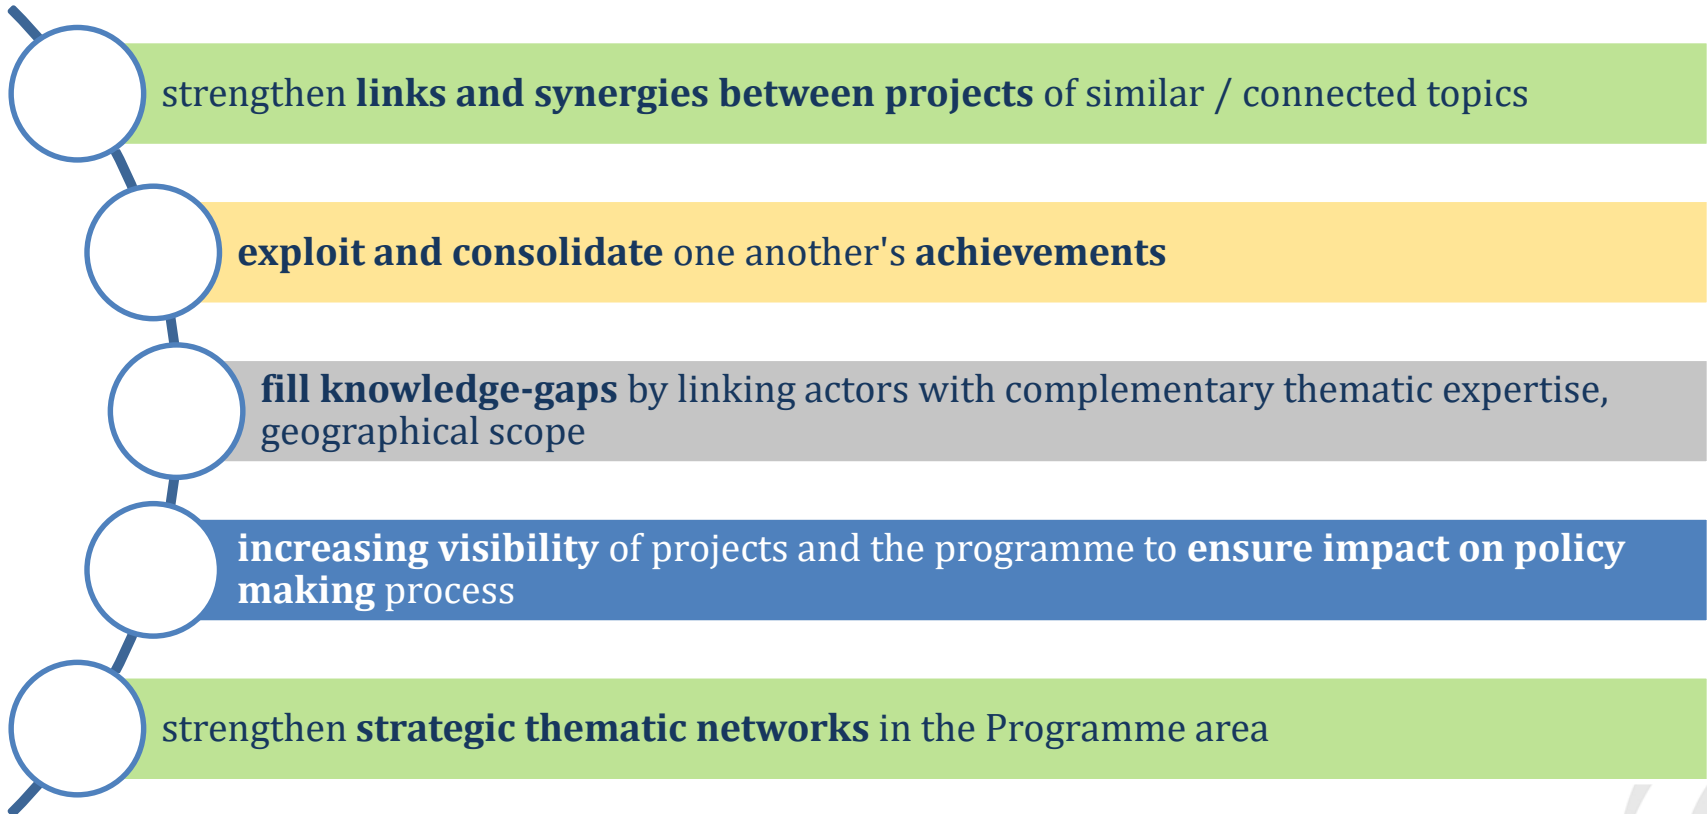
strengthen **links and synergies between projects** of similar / connected topics

**exploit and consolidate** one another's **achievements**

**fill knowledge-gaps** by linking actors with complementary thematic expertise, geographical scope

**increasing visibility** of projects and the programme to **ensure impact on policy making** process

strengthen **strategic thematic networks** in the Programme area